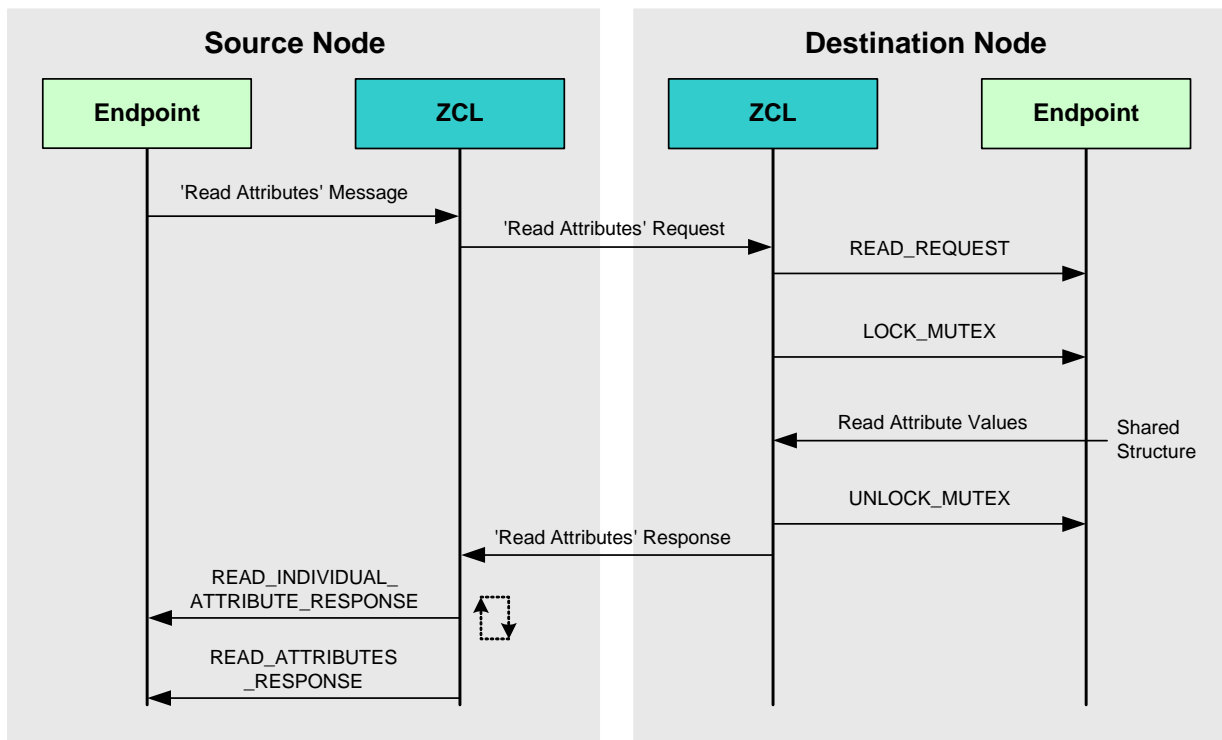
Source Node

Destination Node

Endpoint

ZCL

ZCL

Endpoint

'Read Attributes' Message

'Read Attributes' Request

READ_REQUEST

LOCK_MUTEX

Read Attribute Values

Shared Structure

UNLOCK_MUTEX

'Read Attributes' Response

READ_INDIVIDUAL_ ATTRIBUTE_RESPONSE

READ_ATTRIBUTES _RESPONSE